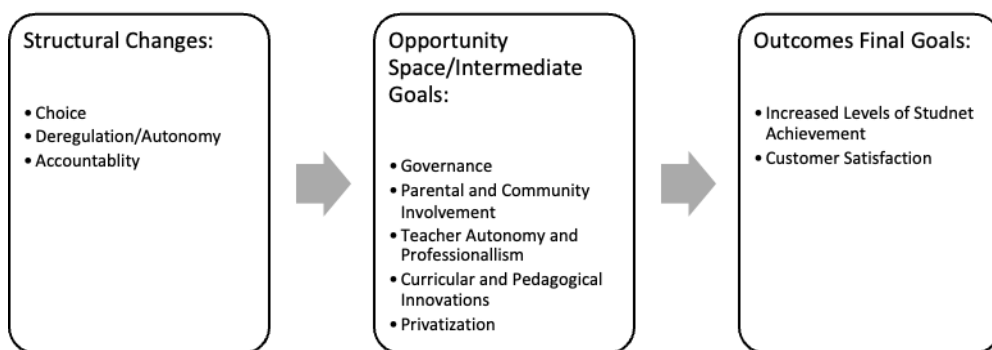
Structural Changes:

• Choice
• Deregulation/Autonomy
• Accountablity

Opportunity Space/Intermediate Goals:

• Governance
• Parental and Community Involvement
• Teacher Autonomy and Professionallism
• Curricular and Pedagogical Innovations
• Privatization

Outcomes Final Goals:

• Increased Levels of Studnet Achievement
• Customer Satisfaction